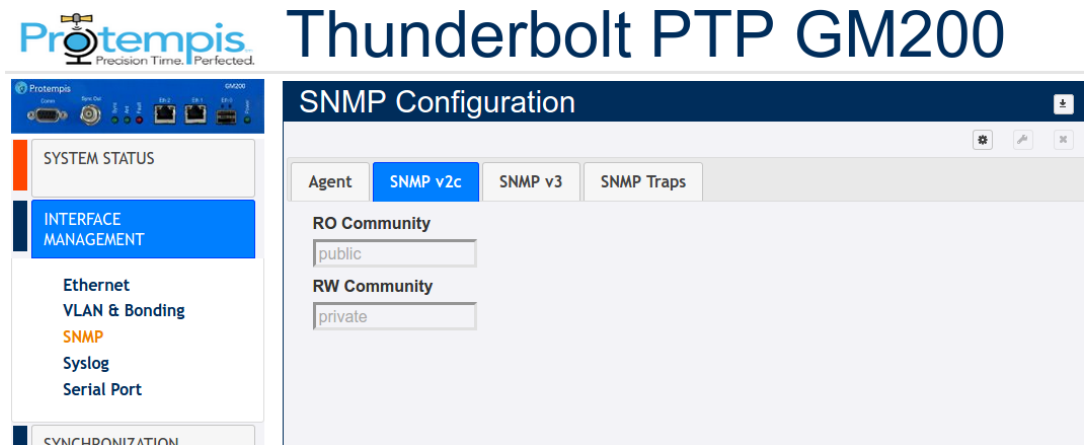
Protempis
Precision Time. Perfected.

Thunderbolt PTP GM200

Protempis GM200
Conso Sync Out Sync Hld Fault Eth 2 Eth 1 Eth 0 Power

SYSTEM STATUS

INTERFACE MANAGEMENT

Ethernet
VLAN & Bonding
SNMP
Syslog
Serial Port

SYNCHRONIZATION

SNMP Configuration

Agent | SNMP v2c | SNMP v3 | SNMP Traps

RO Community
public
RW Community
private